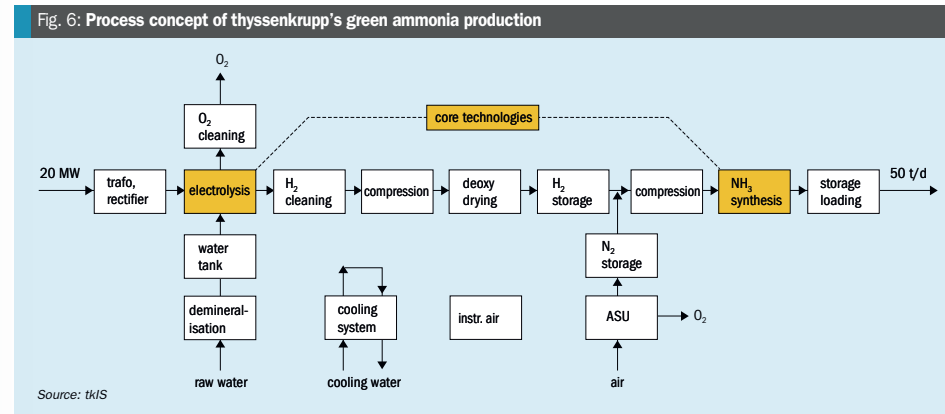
Fig. 6: **Process concept of thyssenkrupp's green ammonia production**

$O_2$

$O_2$ cleaning

core technologies

20 MW

trafo, rectifier

electrolysis

$H_2$ cleaning

compression

deoxy drying

$H_2$ storage

compression

$NH_3$ synthesis

storage loading

50 t/d

water tank

$N_2$ storage

demineralisation

cooling system

instr. air

ASU

$O_2$

raw water

cooling water

air

Source: tkIS